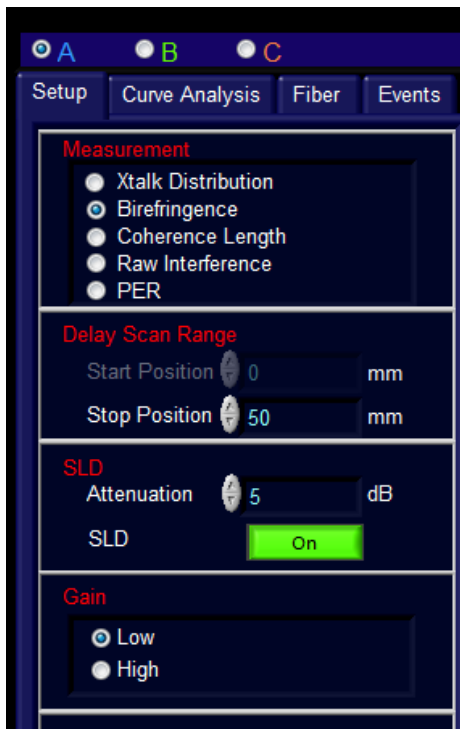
A B C

Setup | Curve Analysis | Fiber | Events

Measurement
Xtalk Distribution
Birefringence
Coherence Length
Raw Interference
PER

Delay Scan Range
Start Position 0 mm
Stop Position 50 mm

SLD
Attenuation 5 dB
SLD On

Gain
Low
High